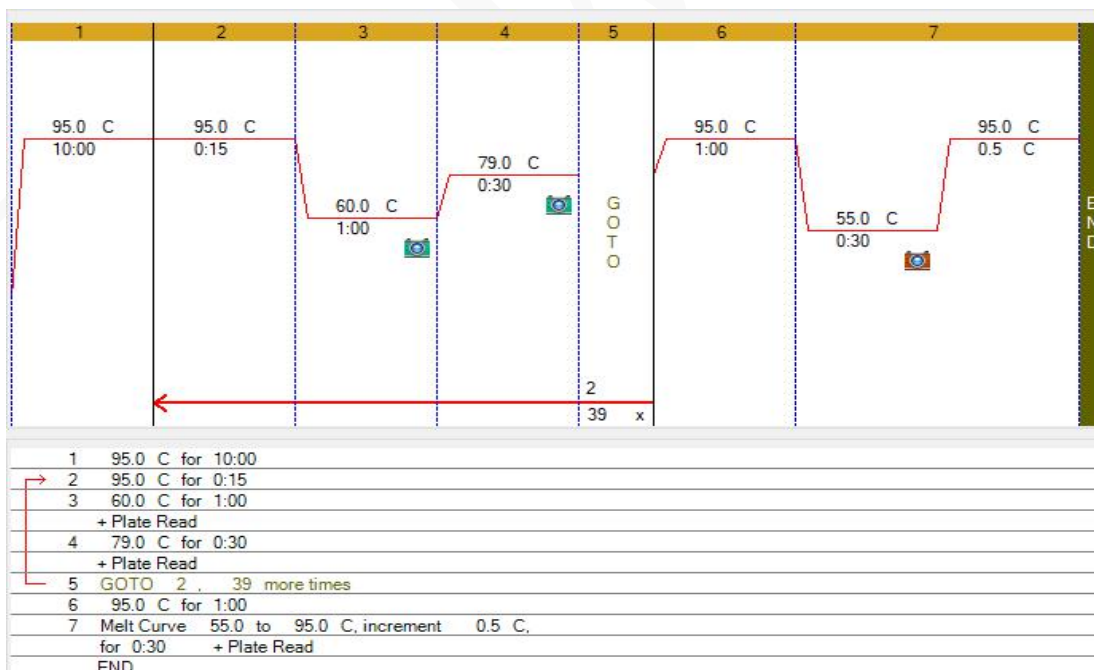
| 1 | 2 | 3 | 4 | 5 | 6 | 7 |
|---|---|---|---|---|---|---|

95.0 C
10:00

95.0 C
0:15

60.0 C
1:00

79.0 C
0:30

G
O
T
O

2
39 x

95.0 C
1:00

55.0 C
0:30

95.0 C
0.5 C

E
N
D

1 95.0 C for 10:00
2 95.0 C for 0:15
3 60.0 C for 1:00
+ Plate Read
4 79.0 C for 0:30
+ Plate Read
5 GOTO 2 , 39 more times
6 95.0 C for 1:00
7 Melt Curve 55.0 to 95.0 C, increment 0.5 C,
for 0:30 + Plate Read
END